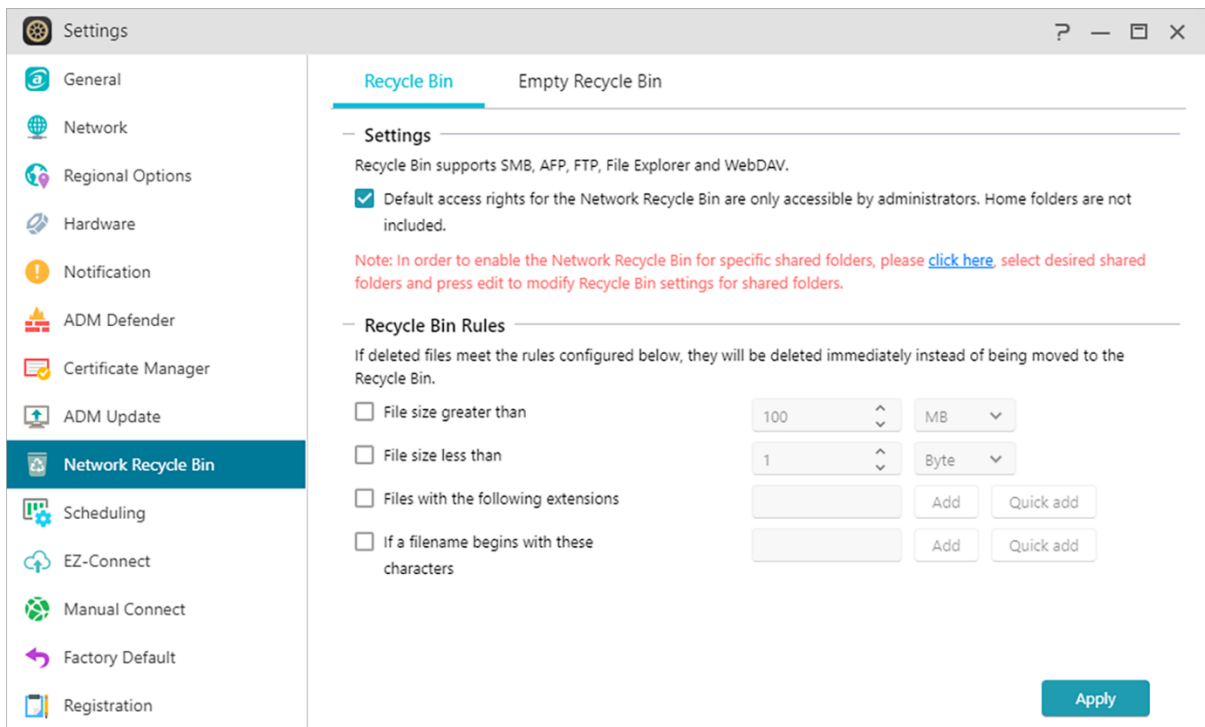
Settings

? — ☐ ✕

General
Network
Regional Options
Hardware
Notification
ADM Defender
Certificate Manager
ADM Update
Network Recycle Bin
Scheduling
EZ-Connect
Manual Connect
Factory Default
Registration

Recycle Bin | Empty Recycle Bin

Settings

Recycle Bin supports SMB, AFP, FTP, File Explorer and WebDAV.

Default access rights for the Network Recycle Bin are only accessible by administrators. Home folders are not included.

Note: In order to enable the Network Recycle Bin for specific shared folders, please click here, select desired shared folders and press edit to modify Recycle Bin settings for shared folders.

Recycle Bin Rules

If deleted files meet the rules configured below, they will be deleted immediately instead of being moved to the Recycle Bin.

File size greater than 100 MB

File size less than 1 Byte

Files with the following extensions Add Quick add

If a filename begins with these characters Add Quick add

Apply